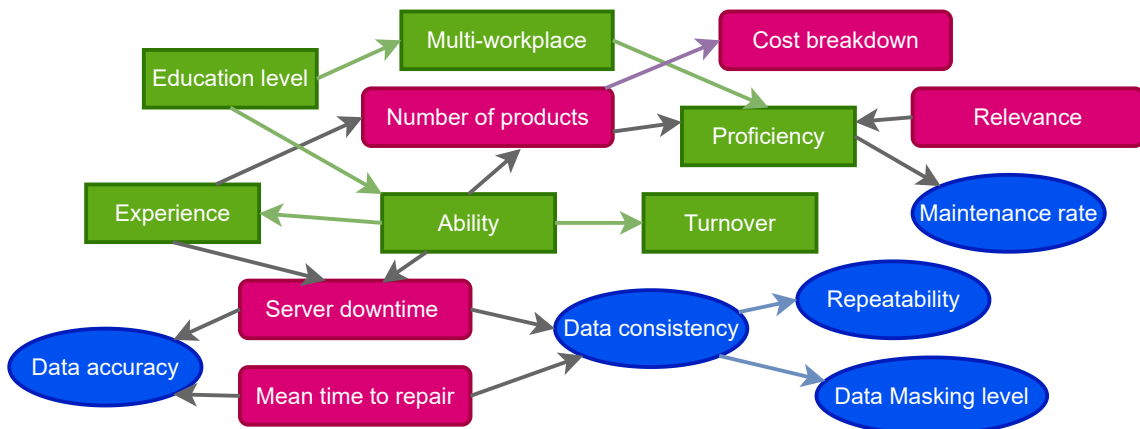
Multi-workplace
Cost breakdown
Education level
Number of products
Proficiency
Relevance
Maintenance rate
Experience
Ability
Turnover
Server downtime
Data consistency
Repeatability
Data accuracy
Mean time to repair
Data Masking level